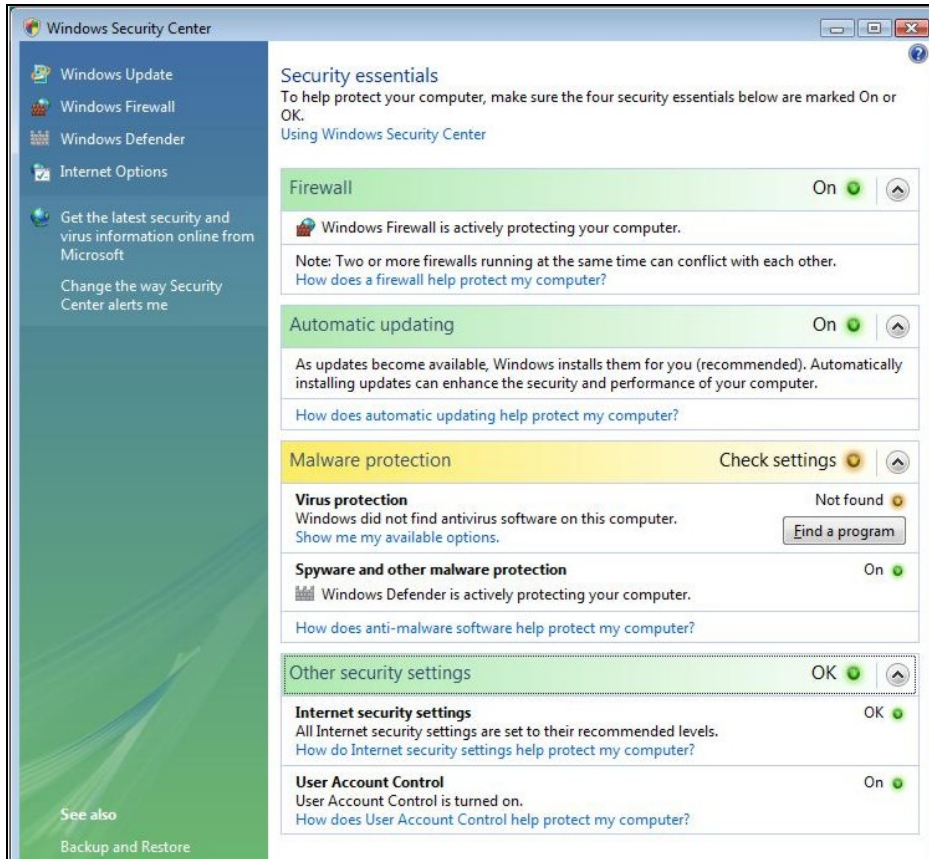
Windows Security Center

Windows Update
Windows Firewall
Windows Defender
Internet Options

Get the latest security and virus information online from Microsoft

Change the way Security Center alerts me

See also
Backup and Restore

Security essentials
To help protect your computer, make sure the four security essentials below are marked On or OK.
Using Windows Security Center

Firewall On

Windows Firewall is actively protecting your computer.

Note: Two or more firewalls running at the same time can conflict with each other.
How does a firewall help protect my computer?

Automatic updating On

As updates become available, Windows installs them for you (recommended). Automatically installing updates can enhance the security and performance of your computer.

How does automatic updating help protect my computer?

Malware protection Check settings

Virus protection Not found
Windows did not find antivirus software on this computer.
Show me my available options.
Find a program

Spyware and other malware protection On
Windows Defender is actively protecting your computer.

How does anti-malware software help protect my computer?

Other security settings OK

Internet security settings OK
All Internet security settings are set to their recommended levels.
How do Internet security settings help protect my computer?

User Account Control On
User Account Control is turned on.
How does User Account Control help protect my computer?